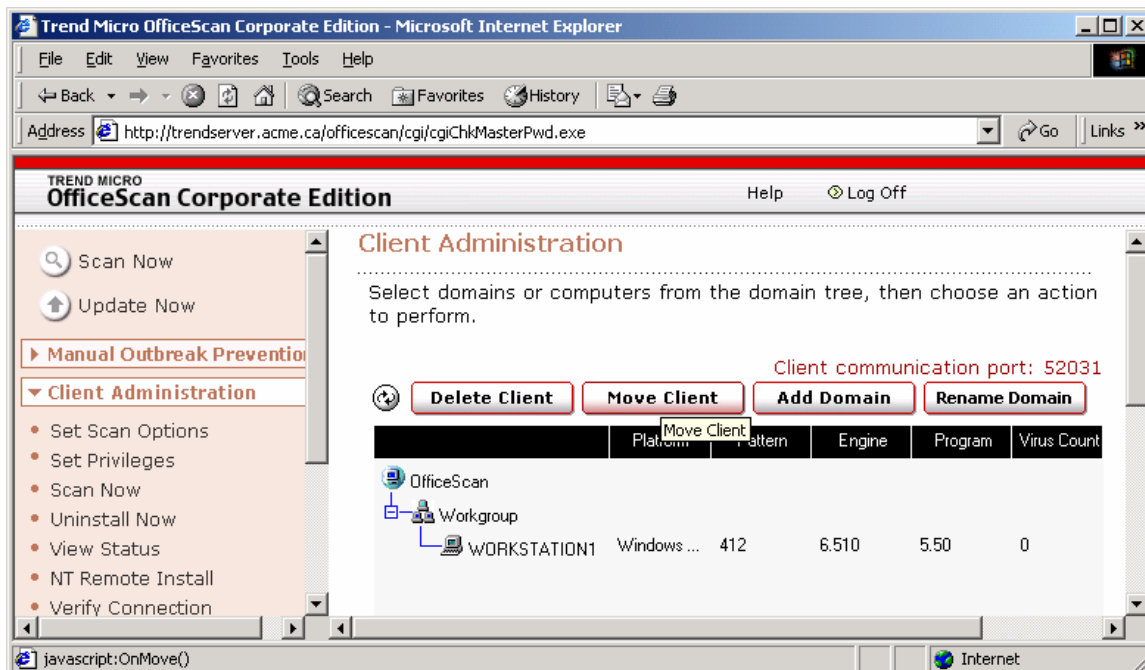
Trend Micro OfficeScan Corporate Edition - Microsoft Internet Explorer

File Edit View Favorites Tools Help

Back Search Favorites History

Address http://trendserver.acme.ca/officescan/cgi/cgiChkMasterPwd.exe Go Links

TREND MICRO
OfficeScan Corporate Edition

Help Log Off

Scan Now
Update Now
Manual Outbreak Preventio
Client Administration
Set Scan Options
Set Privileges
Scan Now
Uninstall Now
View Status
NT Remote Install
Verify Connection

Client Administration

Select domains or computers from the domain tree, then choose an action to perform.

Client communication port: 52031

Delete Client Move Client Add Domain Rename Domain

Move Client

| | Platform | Pattern | Engine | Program | Virus Count |
|---|---|---|---|---|---|
| OfficeScan | | | | | |
| Workgroup | | | | | |
| WORKSTATION1 | Windows ... | 412 | 6.510 | 5.50 | 0 |

javascript:OnMove()
Internet